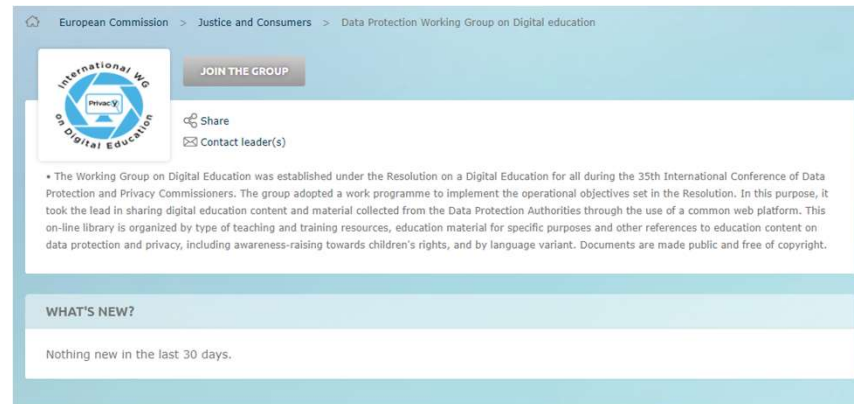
European Commission > Justice and Consumers > Data Protection Working Group on Digital education

International WG Privacy on Digital Education

JOIN THE GROUP

Share
Contact leader(s)

• The Working Group on Digital Education was established under the Resolution on a Digital Education for all during the 35th International Conference of Data Protection and Privacy Commissioners. The group adopted a work programme to implement the operational objectives set in the Resolution. In this purpose, it took the lead in sharing digital education content and material collected from the Data Protection Authorities through the use of a common web platform. This on-line library is organized by type of teaching and training resources, education material for specific purposes and other references to education content on data protection and privacy, including awareness-raising towards children's rights, and by language variant. Documents are made public and free of copyright.

WHAT'S NEW?

Nothing new in the last 30 days.